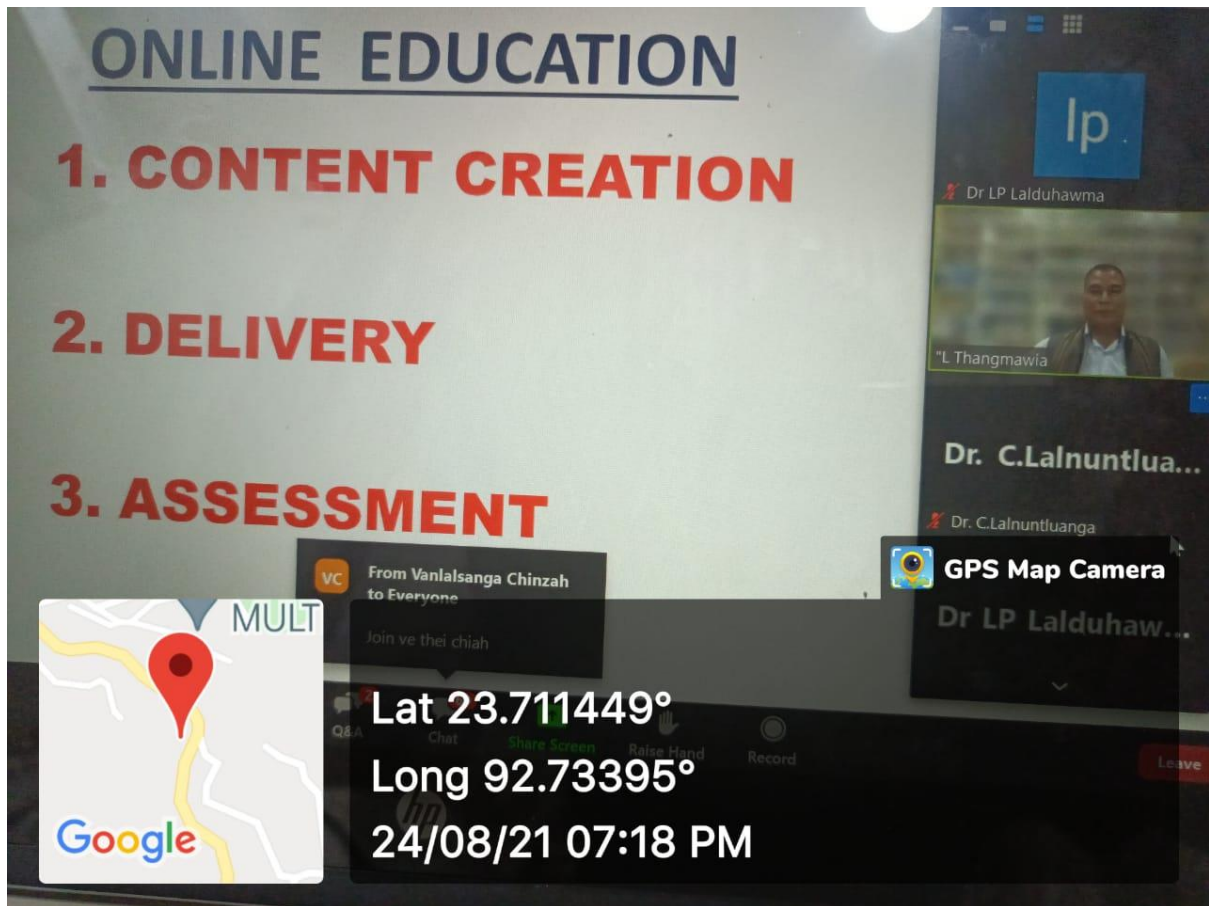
ONLINE EDUCATION

1. CONTENT CREATION

2. DELIVERY

3. ASSESSMENT

lp

Dr LP Lalduhawma

"L Thangmawia

Dr. C.Lalnuntlua...

Dr. C.Lalnuntluanga

Dr LP Lalduhaw...

VC From Vanlalsanga Chinzah to Everyone

Join ve thei chiah

Q&A Chat Share Screen Raise Hand Record Leave

GPS Map Camera

MULT

Google

Lat 23.711449°
Long 92.73395°
24/08/21 07:18 PM